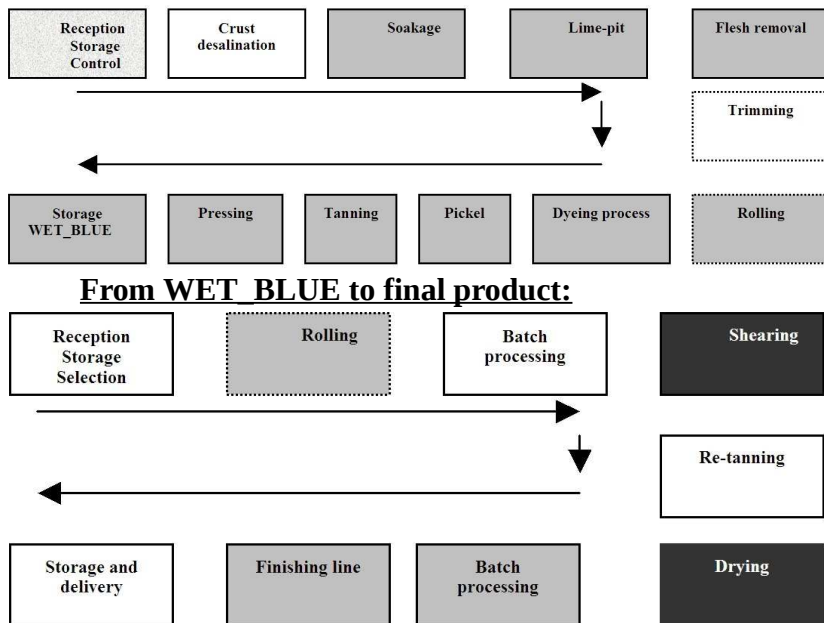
Reception Storage Control

Crust desalination

Soakage

Lime-pit

Flesh removal

Trimming

Storage WET_BLUE

Pressing

Tanning

Pickel

Dyeing process

Rolling

From WET_BLUE to final product:

Reception Storage Selection

Rolling

Batch processing

Shearing

Re-tanning

Storage and delivery

Finishing line

Batch processing

Drying